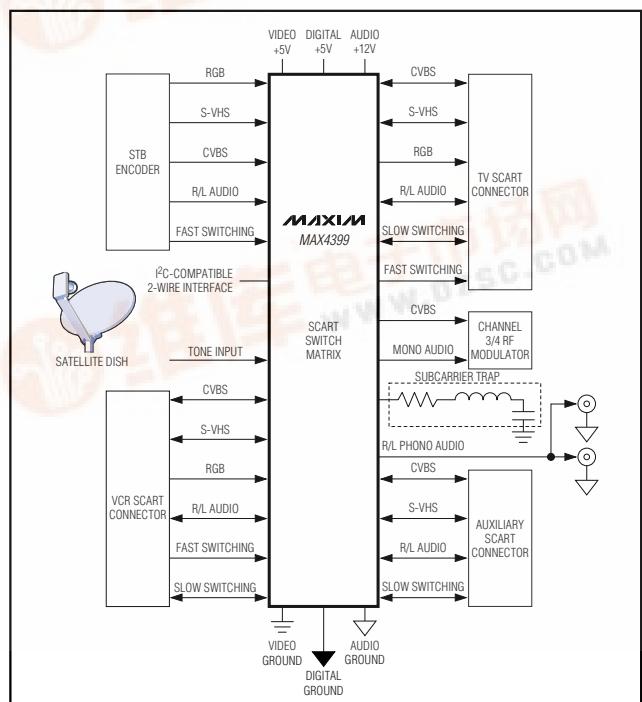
VIDEO +5V
DIGITAL +5V
AUDIO +12V

STB ENCODER
RGB
S-VHS
CVBS
R/L AUDIO
FAST SWITCHING

$I^2C$-COMPATIBLE 2-WIRE INTERFACE

SATELLITE DISH
TONE INPUT

VCR SCART CONNECTOR
CVBS
S-VHS
RGB
R/L AUDIO
FAST SWITCHING
SLOW SWITCHING

MAXIM
MAX4399
SCART SWITCH MATRIX

CVBS
S-VHS
RGB
R/L AUDIO
SLOW SWITCHING
FAST SWITCHING
TV SCART CONNECTOR

CVBS
MONO AUDIO
CHANNEL 3/4 RF MODULATOR

SUBCARRIER TRAP
R/L PHONO AUDIO

CVBS
S-VHS
R/L AUDIO
SLOW SWITCHING
AUXILIARY SCART CONNECTOR

VIDEO GROUND
DIGITAL GROUND
AUDIO GROUND

WWW.DZSC.COM